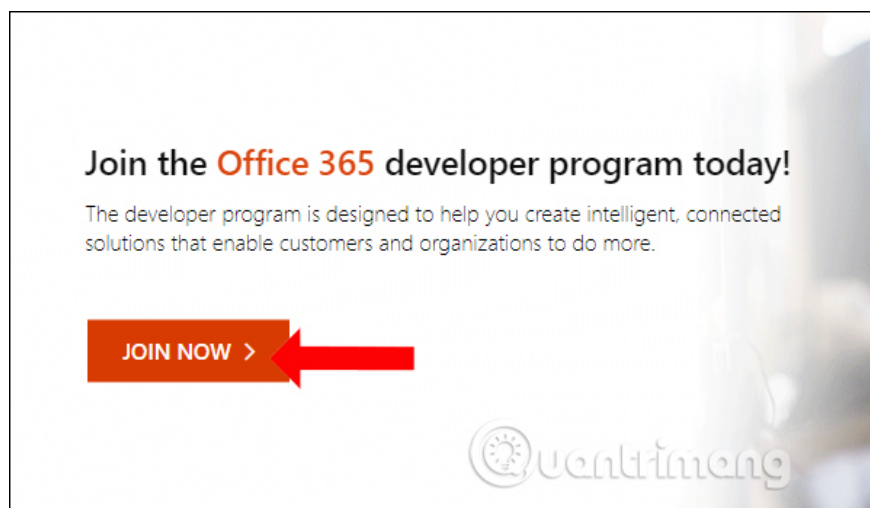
Join the Office 365 developer program today!

The developer program is designed to help you create intelligent, connected solutions that enable customers and organizations to do more.

JOIN NOW >

Quantrimang